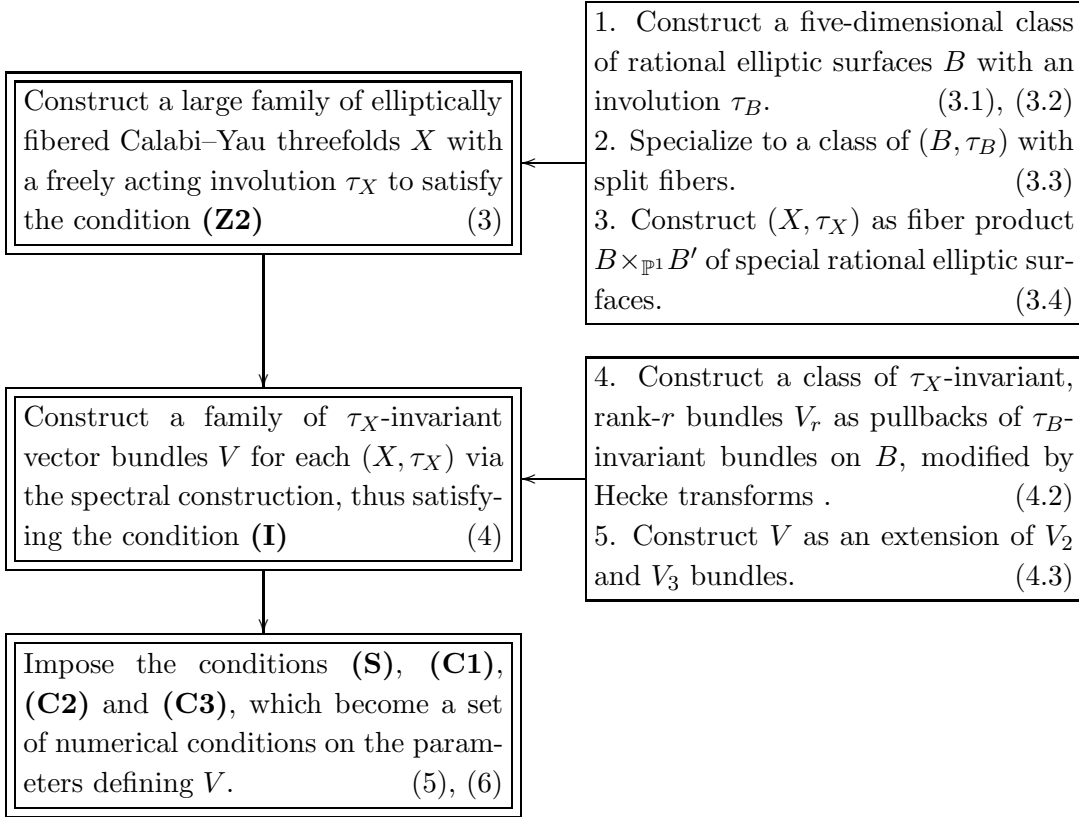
Construct a large family of elliptically fibered Calabi–Yau threefolds $X$ with a freely acting involution $\tau_X$ to satisfy the condition **(Z2)** (3)

1. Construct a five-dimensional class of rational elliptic surfaces $B$ with an involution $\tau_B$. (3.1), (3.2)
2. Specialize to a class of $(B, \tau_B)$ with split fibers. (3.3)
3. Construct $(X, \tau_X)$ as fiber product $B \times_{\mathbb{P}^1} B'$ of special rational elliptic surfaces. (3.4)

Construct a family of $\tau_X$-invariant vector bundles $V$ for each $(X, \tau_X)$ via the spectral construction, thus satisfying the condition **(I)** (4)

4. Construct a class of $\tau_X$-invariant, rank-$r$ bundles $V_r$ as pullbacks of $\tau_B$-invariant bundles on $B$, modified by Hecke transforms . (4.2)
5. Construct $V$ as an extension of $V_2$ and $V_3$ bundles. (4.3)

Impose the conditions **(S)**, **(C1)**, **(C2)** and **(C3)**, which become a set of numerical conditions on the parameters defining $V$. (5), (6)